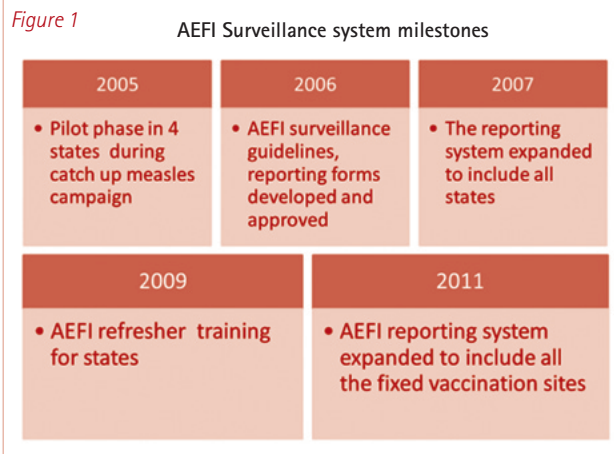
Figure 1

AEFI Surveillance system milestones

2005

• Pilot phase in 4 states during catch up measles campaign

2006

• AEFI surveillance guidelines, reporting forms developed and approved

2007

• The reporting system expanded to include all states

2009

• AEFI refresher training for states

2011

• AEFI reporting system expanded to include all the fixed vaccination sites